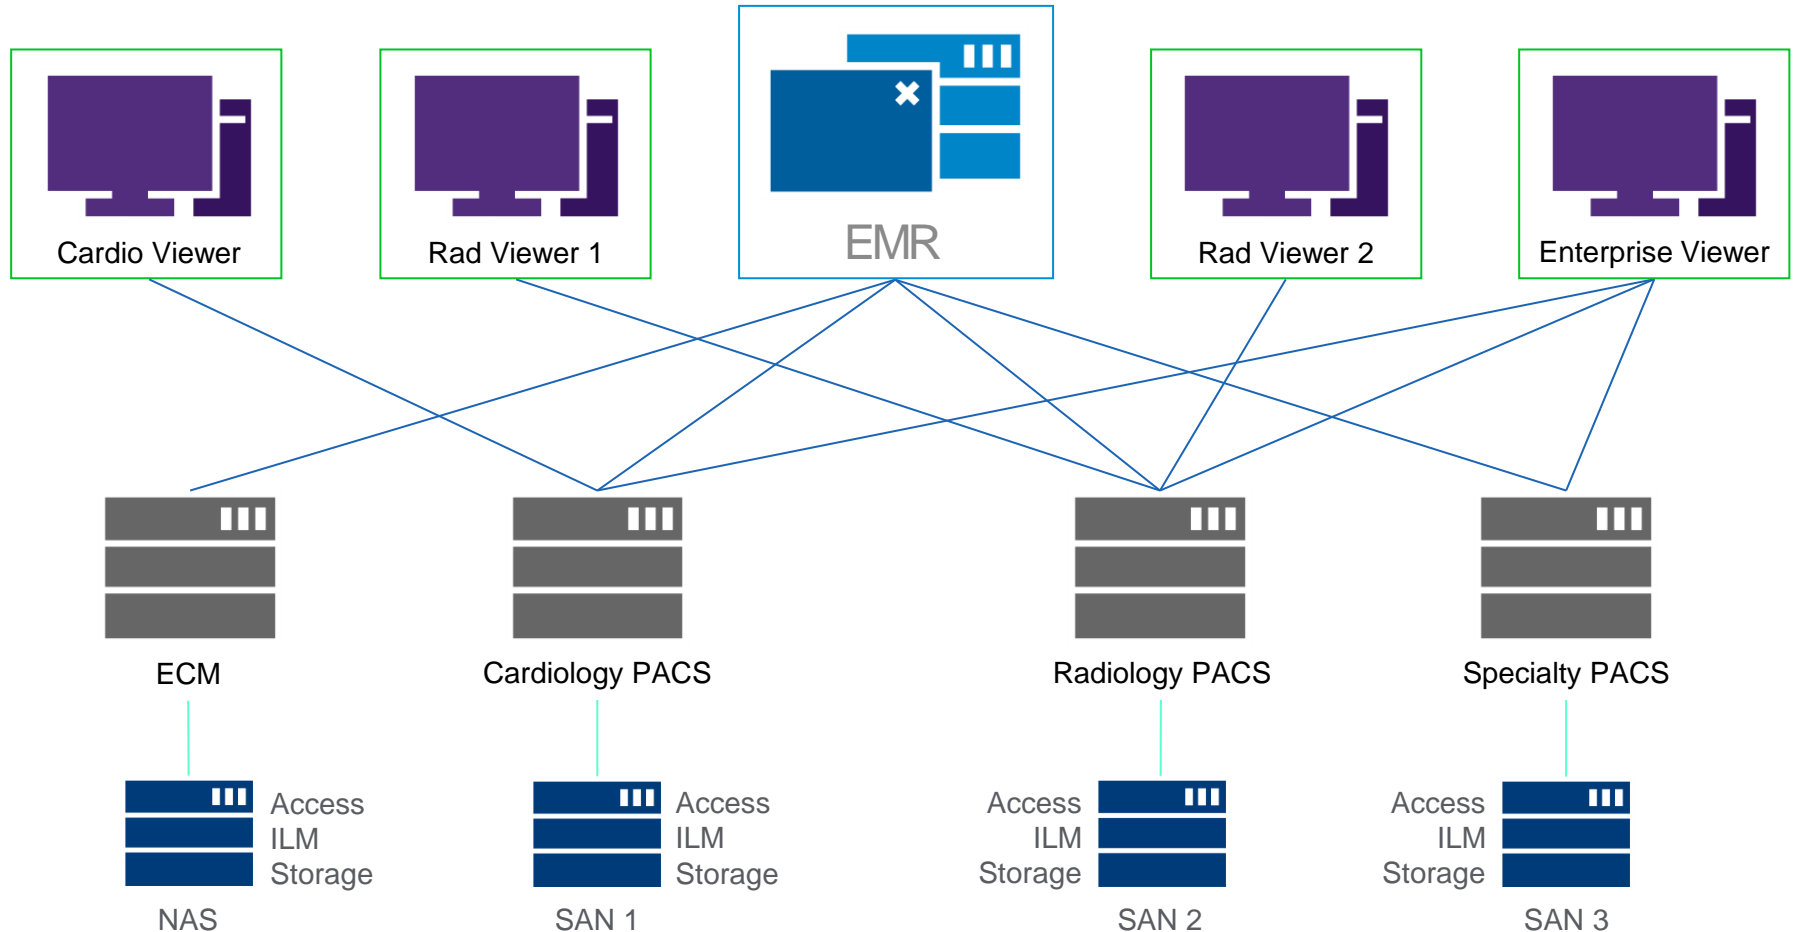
Cardio Viewer

Rad Viewer 1

EMR

Rad Viewer 2

Enterprise Viewer

ECM

Cardiology PACS

Radiology PACS

Specialty PACS

Access
ILM
Storage

NAS

Access
ILM
Storage

SAN 1

Access
ILM
Storage

SAN 2

Access
ILM
Storage

SAN 3